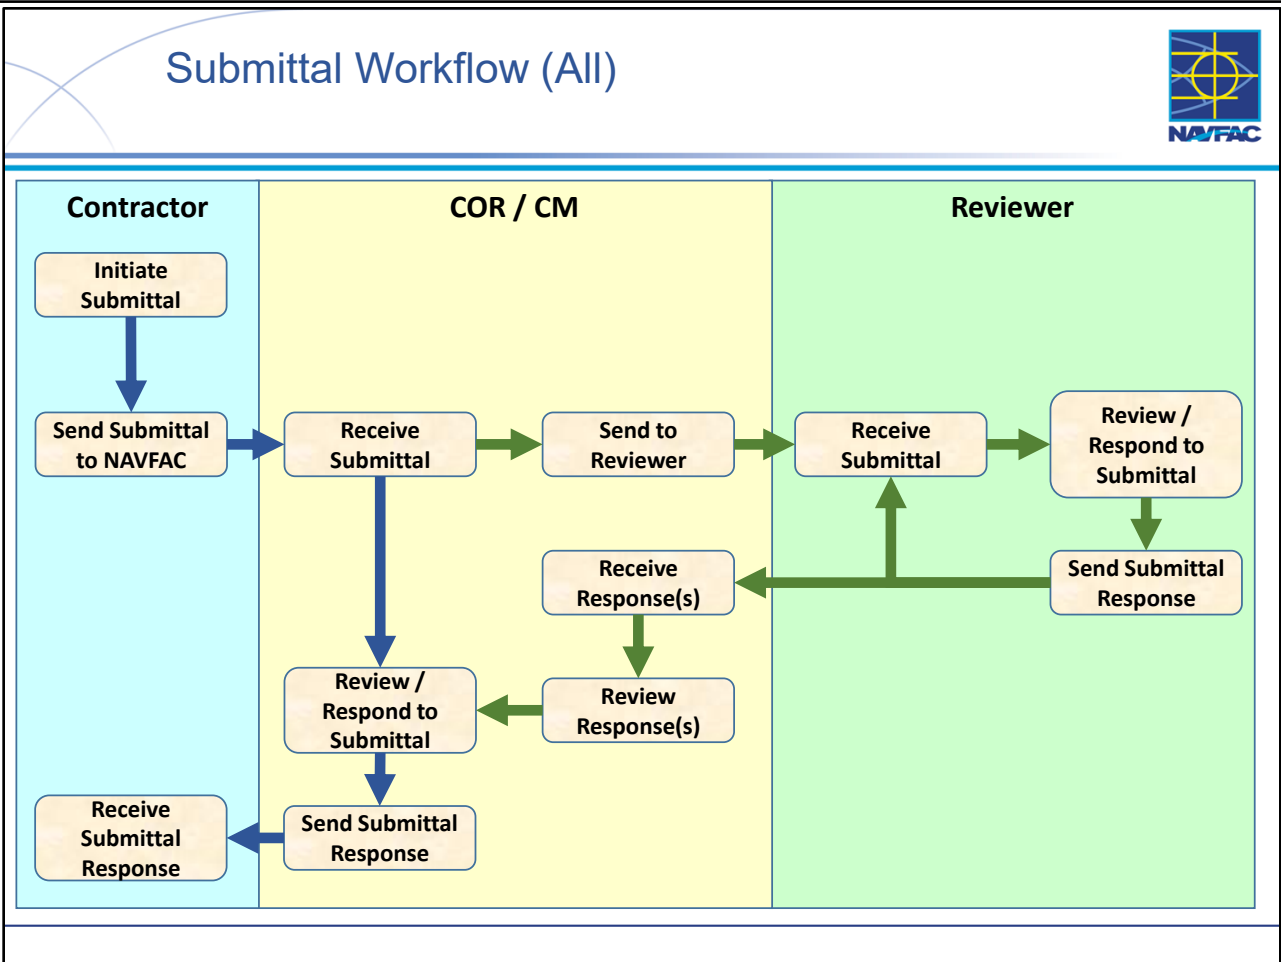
Submittal Workflow (All)

NAVFAC

Contractor

COR / CM

Reviewer

Initiate Submittal

Send Submittal to NAVFAC

Receive Submittal

Send to Reviewer

Receive Submittal

Review / Respond to Submittal

Send Submittal Response

Receive Response(s)

Review Response(s)

Review / Respond to Submittal

Send Submittal Response

Receive Submittal Response